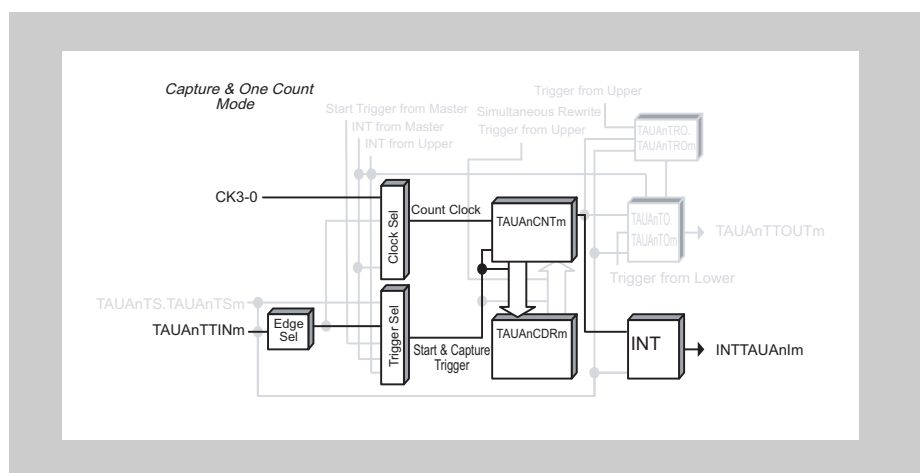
Capture & One Count Mode

Start Trigger from Master
INT from Master
INT from Upper

Trigger from Upper
Simultaneous Rewrite
Trigger from Upper

TAUAnTRO.
TAUAnTROm

CK3-0

Clock Sel

Count Clock

TAUAnCNTm

TAUAnTO.
TAUAnTOm

TAUAnTTOUTm

Trigger from Lower

TAUAnTS.TAUAnTSm

TAUAnTTINm

Edge Sel

Trigger Sel

TAUAnCDRm

Start & Capture Trigger

INT

INTTAUAnIm